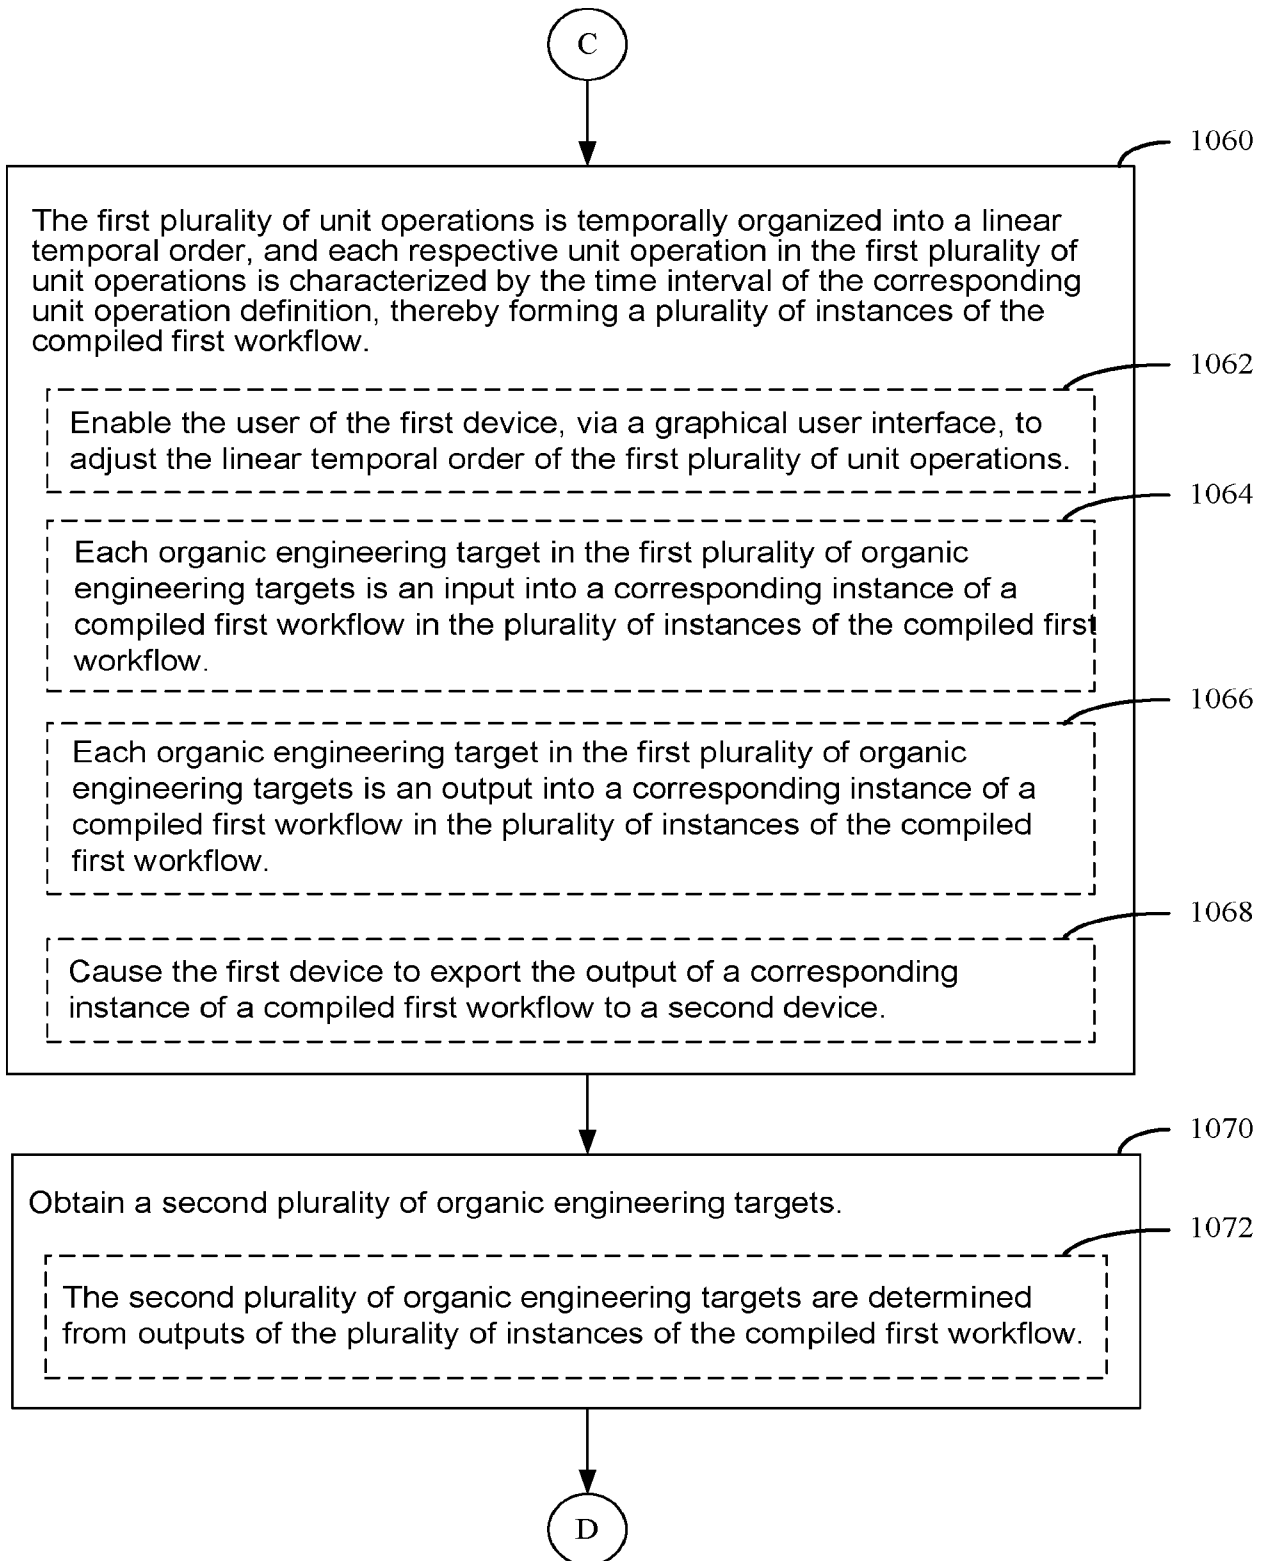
C

1060

The first plurality of unit operations is temporally organized into a linear temporal order, and each respective unit operation in the first plurality of unit operations is characterized by the time interval of the corresponding unit operation definition, thereby forming a plurality of instances of the compiled first workflow.

1062

Enable the user of the first device, via a graphical user interface, to adjust the linear temporal order of the first plurality of unit operations.

1064

Each organic engineering target in the first plurality of organic engineering targets is an input into a corresponding instance of a compiled first workflow in the plurality of instances of the compiled first workflow.

1066

Each organic engineering target in the first plurality of organic engineering targets is an output into a corresponding instance of a compiled first workflow in the plurality of instances of the compiled first workflow.

1068

Cause the first device to export the output of a corresponding instance of a compiled first workflow to a second device.

1070

Obtain a second plurality of organic engineering targets.

1072

The second plurality of organic engineering targets are determined from outputs of the plurality of instances of the compiled first workflow.

D